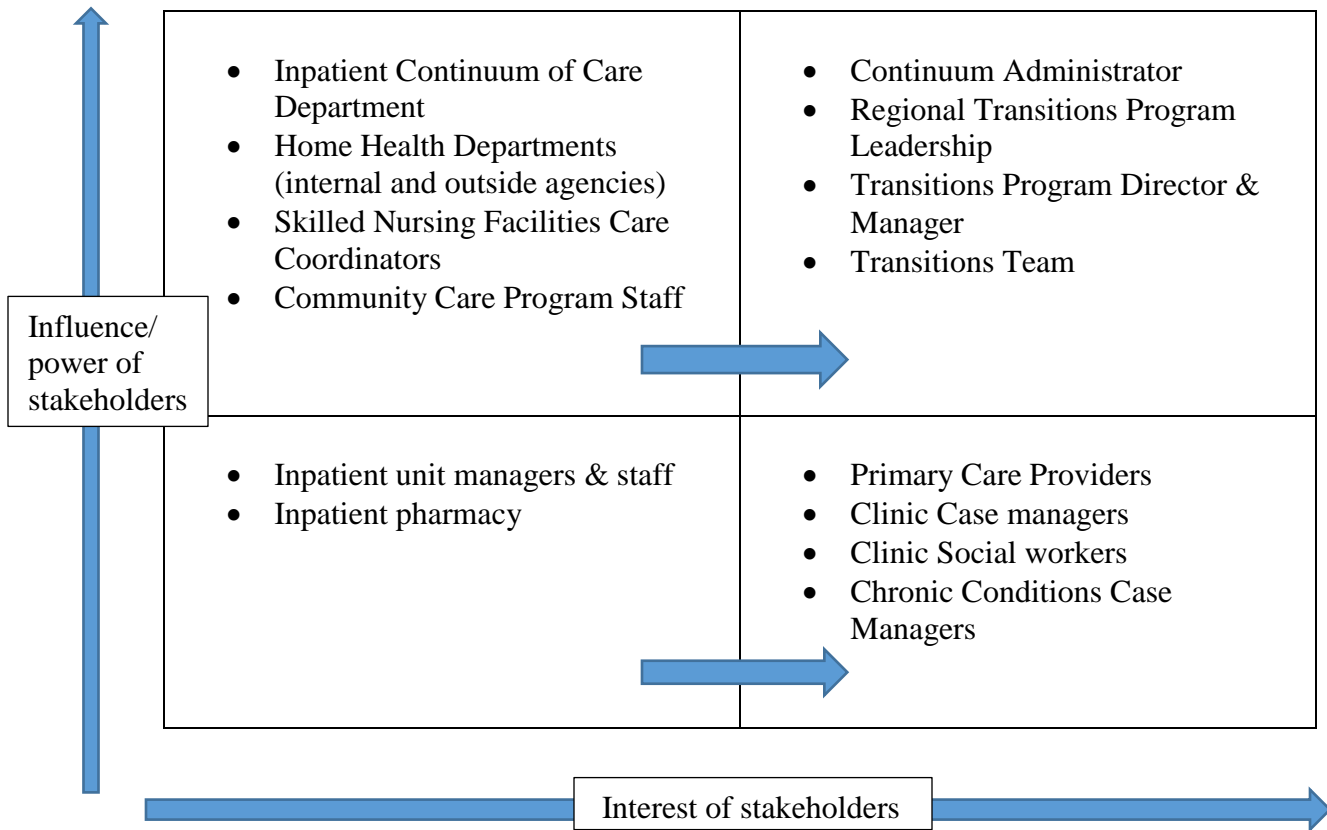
- Inpatient Continuum of Care Department
- Home Health Departments (internal and outside agencies)
- Skilled Nursing Facilities Care Coordinators
- Community Care Program Staff

- Continuum Administrator
- Regional Transitions Program Leadership
- Transitions Program Director & Manager
- Transitions Team

Influence/ power of stakeholders

- Inpatient unit managers & staff
- Inpatient pharmacy

- Primary Care Providers
- Clinic Case managers
- Clinic Social workers
- Chronic Conditions Case Managers

Interest of stakeholders